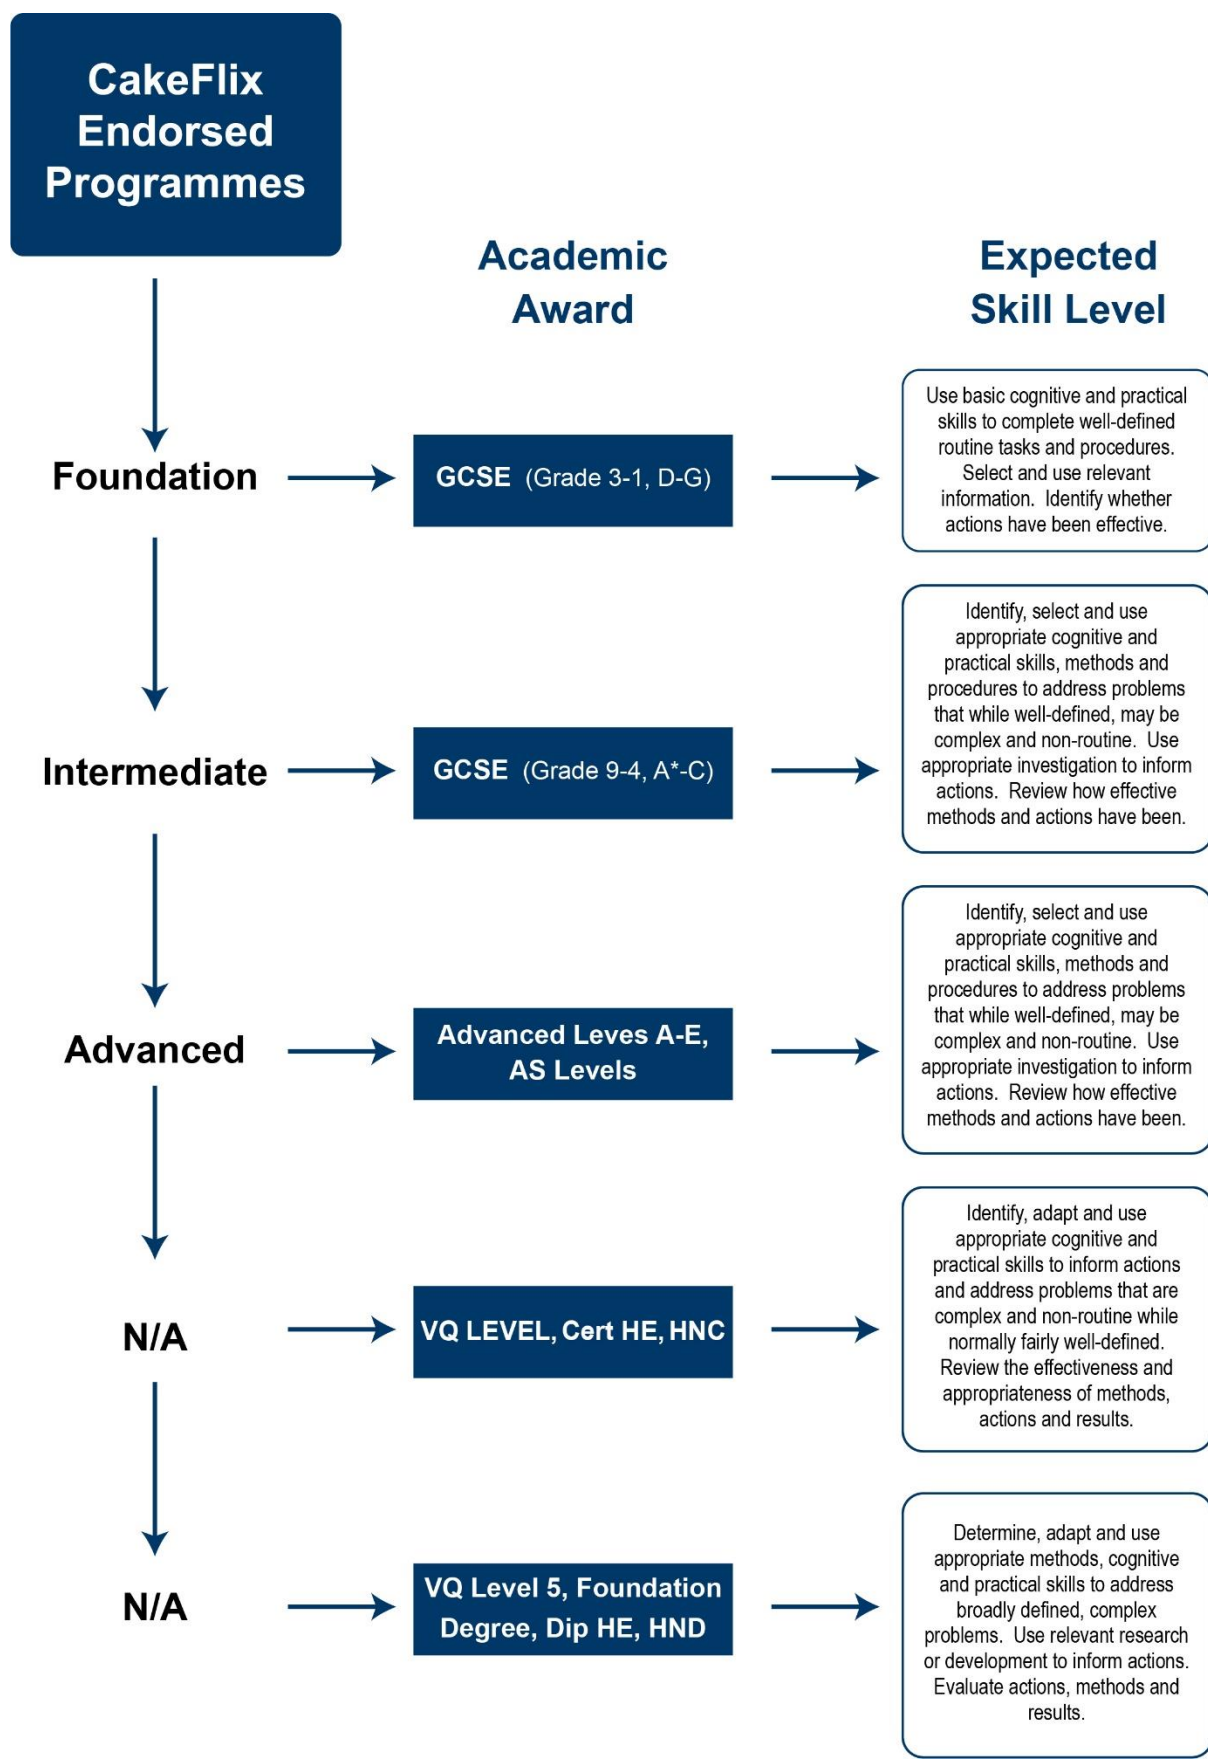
CakeFlix Endorsed Programmes

Academic Award

Expected Skill Level

Foundation

GCSE (Grade 3-1, D-G)

Use basic cognitive and practical skills to complete well-defined routine tasks and procedures. Select and use relevant information. Identify whether actions have been effective.

Intermediate

GCSE (Grade 9-4, A*-C)

Identify, select and use appropriate cognitive and practical skills, methods and procedures to address problems that while well-defined, may be complex and non-routine. Use appropriate investigation to inform actions. Review how effective methods and actions have been.

Advanced

Advanced Leves A-E, AS Levels

Identify, select and use appropriate cognitive and practical skills, methods and procedures to address problems that while well-defined, may be complex and non-routine. Use appropriate investigation to inform actions. Review how effective methods and actions have been.

N/A

VQ LEVEL, Cert HE, HNC

Identify, adapt and use appropriate cognitive and practical skills to inform actions and address problems that are complex and non-routine while normally fairly well-defined. Review the effectiveness and appropriateness of methods, actions and results.

N/A

VQ Level 5, Foundation Degree, Dip HE, HND

Determine, adapt and use appropriate methods, cognitive and practical skills to address broadly defined, complex problems. Use relevant research or development to inform actions. Evaluate actions, methods and results.